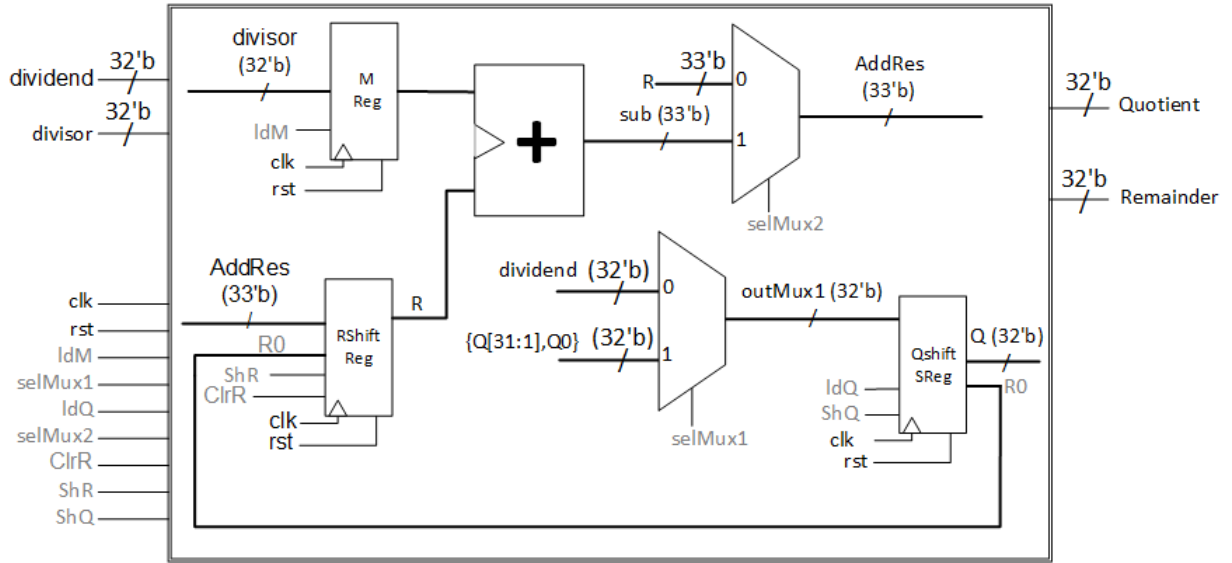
dividend
32'b
32'b
divisor

divisor
(32'b)
M
Reg
ldM
clk
rst

33'b
R
0
1
sub (33'b)
AddRes
(33'b)
selMux2

32'b
Quotient
32'b
Remainder

clk
rst
ldM
selMux1
ldQ
selMux2
ClrR
ShR
ShQ

AddRes
(33'b)
R0
RShift
Reg
R
ShR
ClrR
clk
rst

dividend (32'b)
0
{Q[31:1],Q0} (32'b)
1
selMux1
outMux1 (32'b)

Qshift
SReg
Q (32'b)
R0
ldQ
ShQ
clk
rst